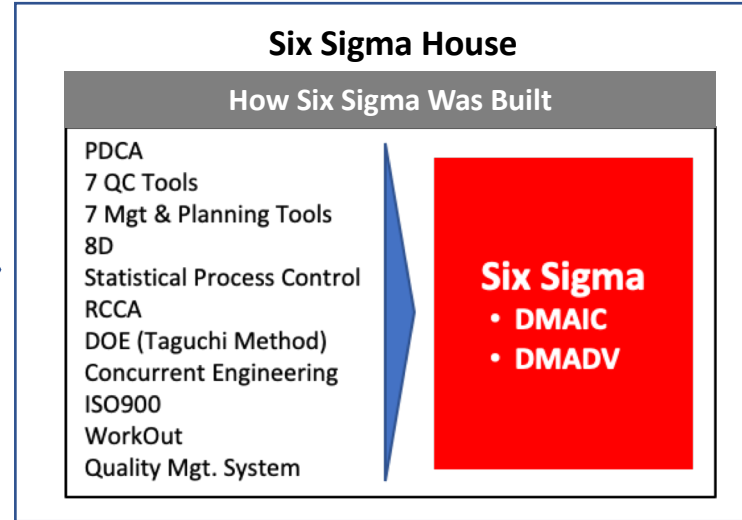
Six Sigma House

How Six Sigma Was Built

PDCA
7 QC Tools
7 Mgt & Planning Tools
8D
Statistical Process Control
RCCA
DOE (Taguchi Method)
Concurrent Engineering
ISO900
WorkOut
Quality Mgt. System

Six Sigma
• DMAIC
• DMADV